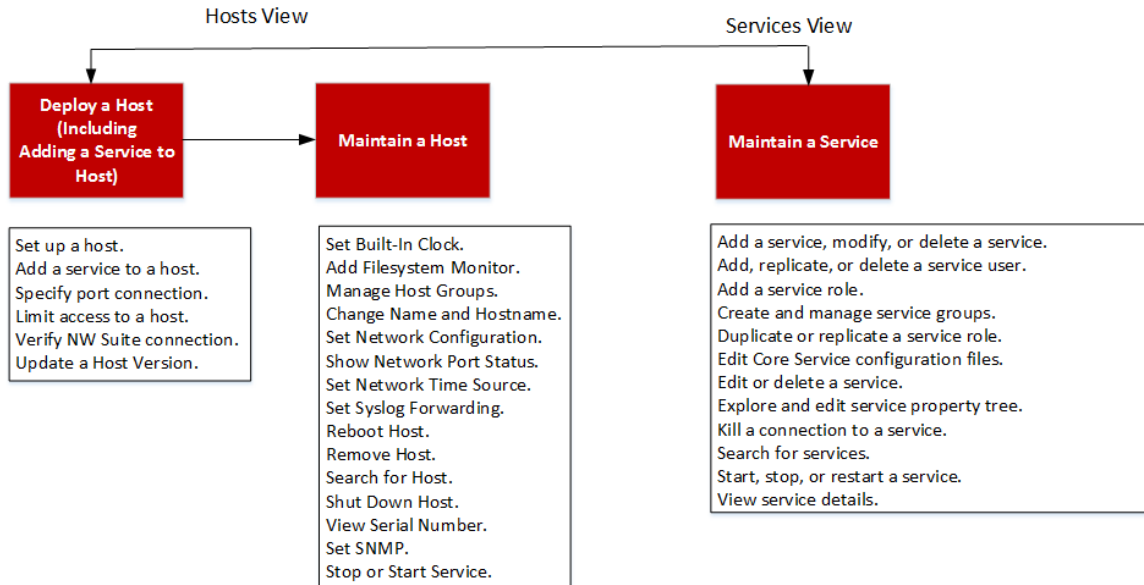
Hosts View

Services View

Deploy a Host (Including Adding a Service to Host)

Maintain a Host

Maintain a Service

Set up a host.
Add a service to a host.
Specify port connection.
Limit access to a host.
Verify NW Suite connection.
Update a Host Version.

Set Built-In Clock.
Add Filesystem Monitor.
Manage Host Groups.
Change Name and Hostname.
Set Network Configuration.
Show Network Port Status.
Set Network Time Source.
Set Syslog Forwarding.
Reboot Host.
Remove Host.
Search for Host.
Shut Down Host.
View Serial Number.
Set SNMP.
Stop or Start Service.

Add a service, modify, or delete a service.
Add, replicate, or delete a service user.
Add a service role.
Create and manage service groups.
Duplicate or replicate a service role.
Edit Core Service configuration files.
Edit or delete a service.
Explore and edit service property tree.
Kill a connection to a service.
Search for services.
Start, stop, or restart a service.
View service details.